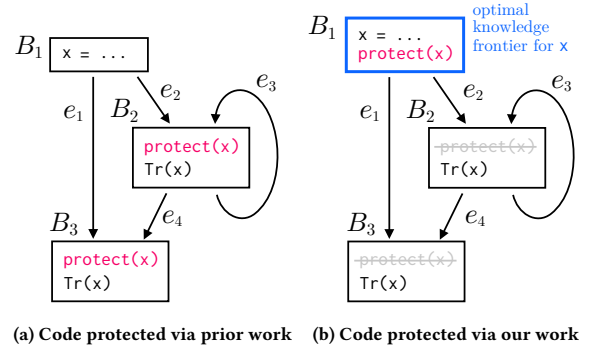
$B_1$ x = ...

$e_1$

$e_2$

$B_2$

$e_3$

protect(x)
Tr(x)

$e_4$

$B_3$

protect(x)
Tr(x)

(a) Code protected via prior work

$B_1$ x = ...
protect(x)

optimal knowledge frontier for x

$e_1$

$e_2$

$B_2$

$e_3$

~~protect(x)~~
Tr(x)

$e_4$

$B_3$

~~protect(x)~~
Tr(x)

(b) Code protected via our work